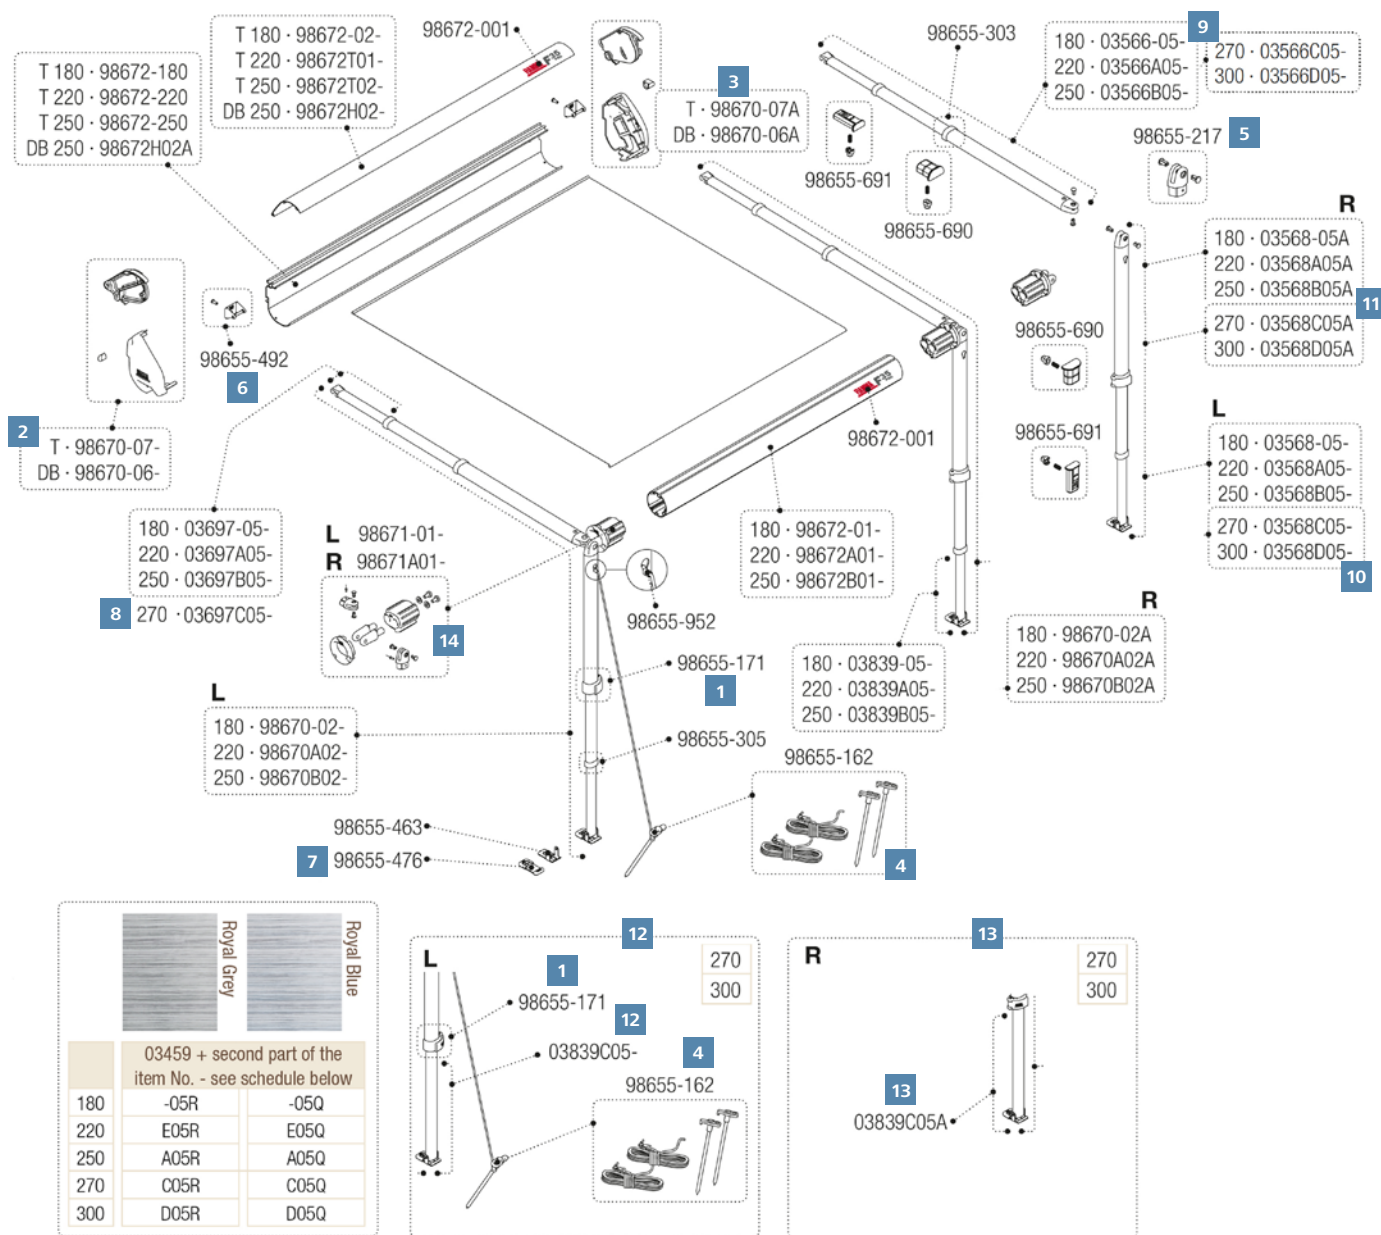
T 180 · 98672-180
T 220 · 98672-220
T 250 · 98672-250
DB 250 · 98672H02A

T 180 · 98672-02-
T 220 · 98672T01-
T 250 · 98672T02-
DB 250 · 98672H02-

98672-001

3
T · 98670-07A
DB · 98670-06A

98655-303

180 · 03566-05-
220 · 03566A05-
250 · 03566B05-
9
270 · 03566C05-
300 · 03566D05-

98655-691
98655-690

98655-217 5

R
180 · 03568-05A
220 · 03568A05A
250 · 03568B05A
11
270 · 03568C05A
300 · 03568D05A

98655-492
6

2
T · 98670-07-
DB · 98670-06-

98655-690
98655-691

L
180 · 03568-05-
220 · 03568A05-
250 · 03568B05-
270 · 03568C05-
300 · 03568D05-
10

98672-001

180 · 03697-05-
220 · 03697A05-
250 · 03697B05-
8 270 · 03697C05-

L 98671-01-
R 98671A01-
14

180 · 98672-01-
220 · 98672A01-
250 · 98672B01-

98655-952

R
180 · 98670-02A
220 · 98670A02A
250 · 98670B02A

98655-171
1

180 · 03839-05-
220 · 03839A05-
250 · 03839B05-

L
180 · 98670-02-
220 · 98670A02-
250 · 98670B02-

98655-305

98655-162

98655-463
7 98655-476
4

Royal Grey
Royal Blue

| | 03459 + second part of the item No. - see schedule below | |
|---|---|---|
| 180 | -05R | -05Q |
| 220 | E05R | E05Q |
| 250 | A05R | A05Q |
| 270 | C05R | C05Q |
| 300 | D05R | D05Q |

12
L
270
300
1
98655-171
12
03839C05-
4
98655-162

13
R
270
300
13
03839C05A